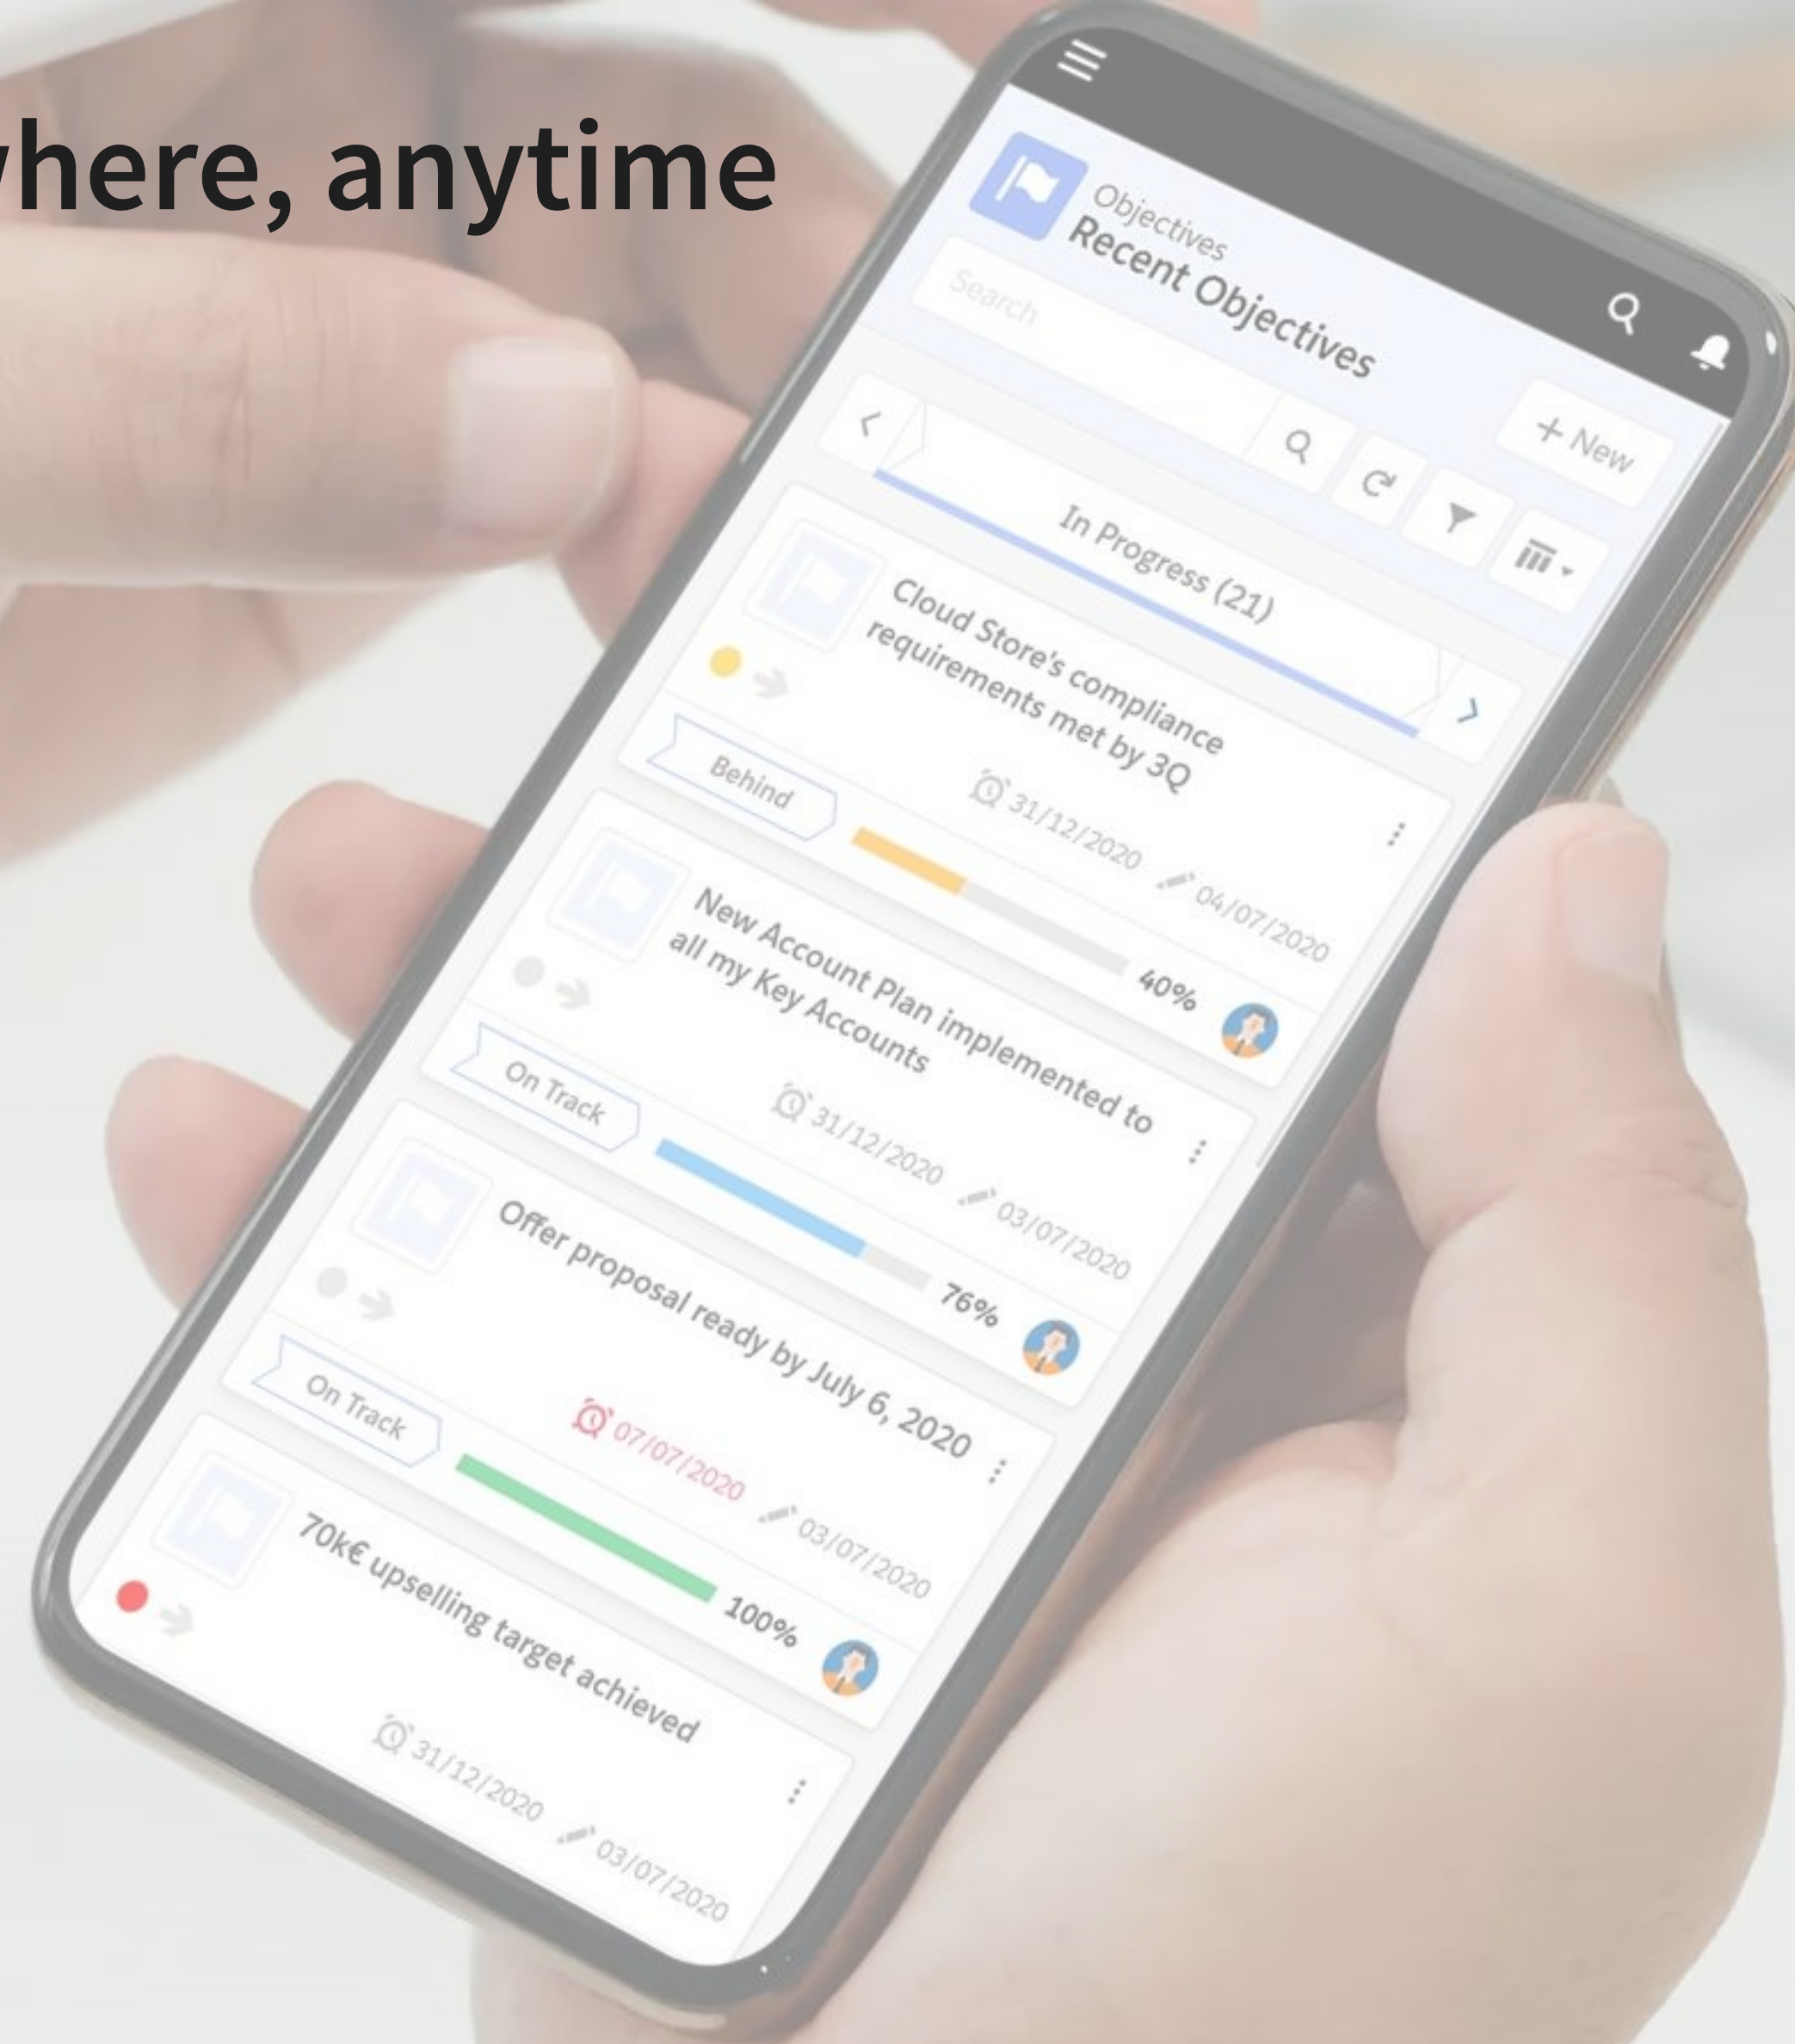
here, anytime

Objectives
Recent Objectives

Search

+ New

In Progress (21)

Cloud Store's compliance requirements met by 3Q

Behind

31/12/2020

04/07/2020

40%

New Account Plan implemented to all my Key Accounts

On Track

31/12/2020

03/07/2020

76%

Offer proposal ready by July 6, 2020

On Track

07/07/2020

03/07/2020

100%

70k€ upselling target achieved

31/12/2020

03/07/2020